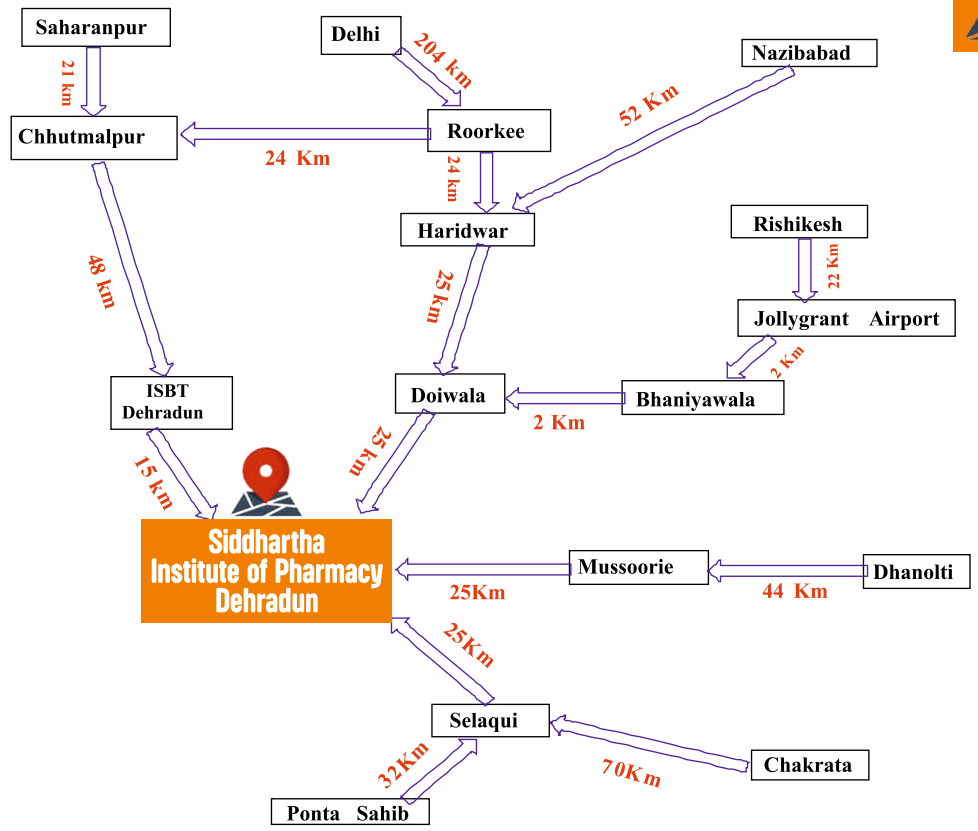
Saharanpur

21 km

Chhutmalpur

Delhi

204 km

Roorkee

24 Km

24 km

Nazibabad

52 Km

Haridwar

Rishikesh

22 km

Jollygrant Airport

2 Km

48 km

25 km

ISBT Dehradun

Doiwala

2 Km

Bhaniyawala

15 km

25 km

Siddhartha Institute of Pharmacy Dehradun

Mussoorie

25Km

Dhanolti

44 Km

25Km

Selaqui

32Km

70Km

Chakrata

Ponta Sahib